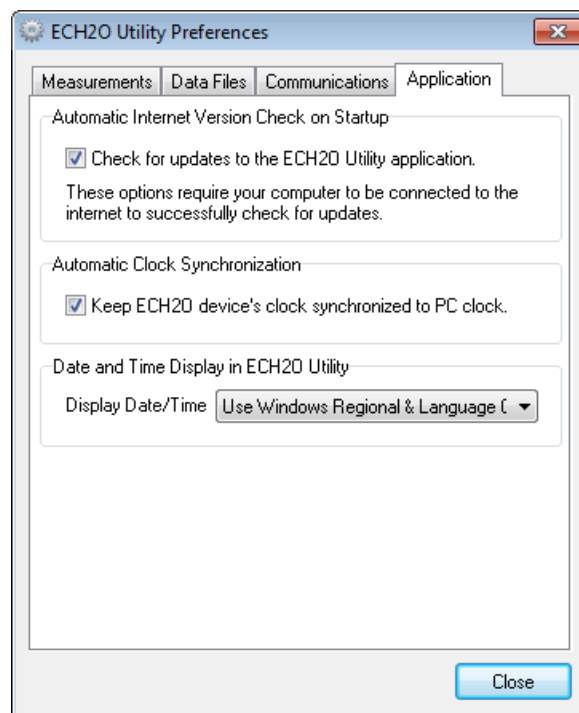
ECH2O Utility Preferences

Measurements | Data Files | Communications | Application

Automatic Internet Version Check on Startup

Check for updates to the ECH2O Utility application.

These options require your computer to be connected to the internet to successfully check for updates.

Automatic Clock Synchronization

Keep ECH2O device's clock synchronized to PC clock.

Date and Time Display in ECH2O Utility

Display Date/Time Use Windows Regional & Language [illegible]

Close